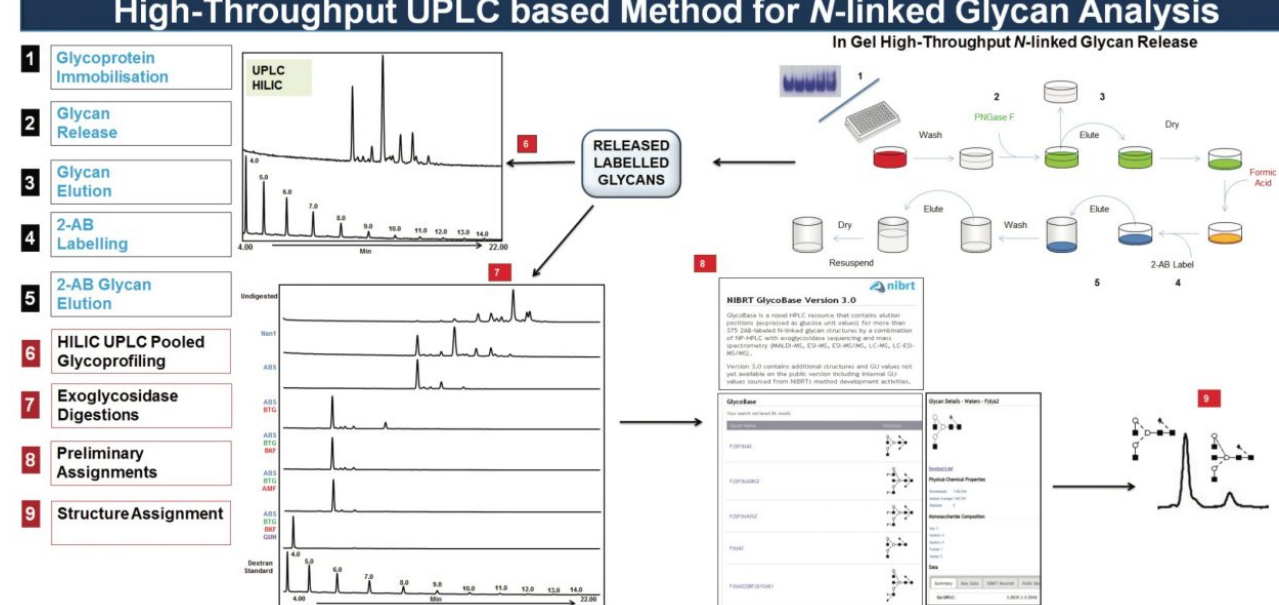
High-Throughput UPLC based Method for *N*-linked Glycan Analysis

1 Glycoprotein Immobilisation

2 Glycan Release

3 Glycan Elution

4 2-AB Labelling

5 2-AB Glycan Elution

6 HILIC UPLC Pooled Glycoprofiling

7 Exoglycosidase Digestions

8 Preliminary Assignments

9 Structure Assignment

UPLC HILIC

4.0 5.0 6.0 7.0 8.0 9.0 10.0 11.0 12.0 13.0 14.0

4.00 Min 22.00

6

RELEASED LABELLED GLYCANS

In Gel High-Throughput *N*-linked Glycan Release

1 Wash 2 PNGase F 3 Elute Dry Formic Acid

Dry Elute Wash Elute Resuspend 2-AB Label 5 4

7

Undigested

Nan1

ABS

ABS BTG

ABS BTG BKF

ABS BTG BKF AMF

ABS BTG BKF GUH

Dextran Standard

4.0 5.0 6.0 7.0 8.0 9.0 10.0 11.0 12.0 13.0 14.0

4.00 Min 22.00

8

nibrt

NIBRT GlycoBase Version 3.0

GlycoBase is a novel HPLC resource that contains elution positions (expressed as glucose unit values) for more than 375 2AB-labeled N-linked glycan structures by a combination of NP-HPLC with exoglycosidase sequencing and mass spectrometry (MALDI-MS, ESI-MS, ESI-MS/MS, LC-MS, LC-ESI-MS/MS).

Version 3.0 contains additional structures and GU values not yet available on the public version including internal GU values sourced from NIBRT's method development activities.

GlycoBase

Glycan Details - Waters - F(6)A2

Physical-Chemical Properties

Monosaccharide Composition

Data

Summary

9